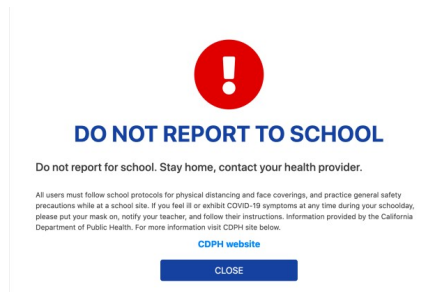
!

DO NOT REPORT TO SCHOOL

Do not report for school. Stay home, contact your health provider.

All users must follow school protocols for physical distancing and face coverings, and practice general safety precautions while at a school site. If you feel ill or exhibit COVID-19 symptoms at any time during your schoolday, please put your mask on, notify your teacher, and follow their instructions. Information provided by the California Department of Public Health. For more information visit CDPH site below.

CDPH website

CLOSE